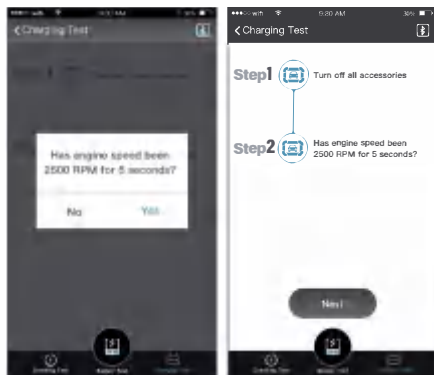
< Charging Test

Has engine speed been 2500 RPM for 5 seconds?

No

Yes

●●●○○ wifi 5:30 AM 30%

< Charging Test

Step1 Turn off all accessories

Step2 Has engine speed been 2500 RPM for 5 seconds?

Next

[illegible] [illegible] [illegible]